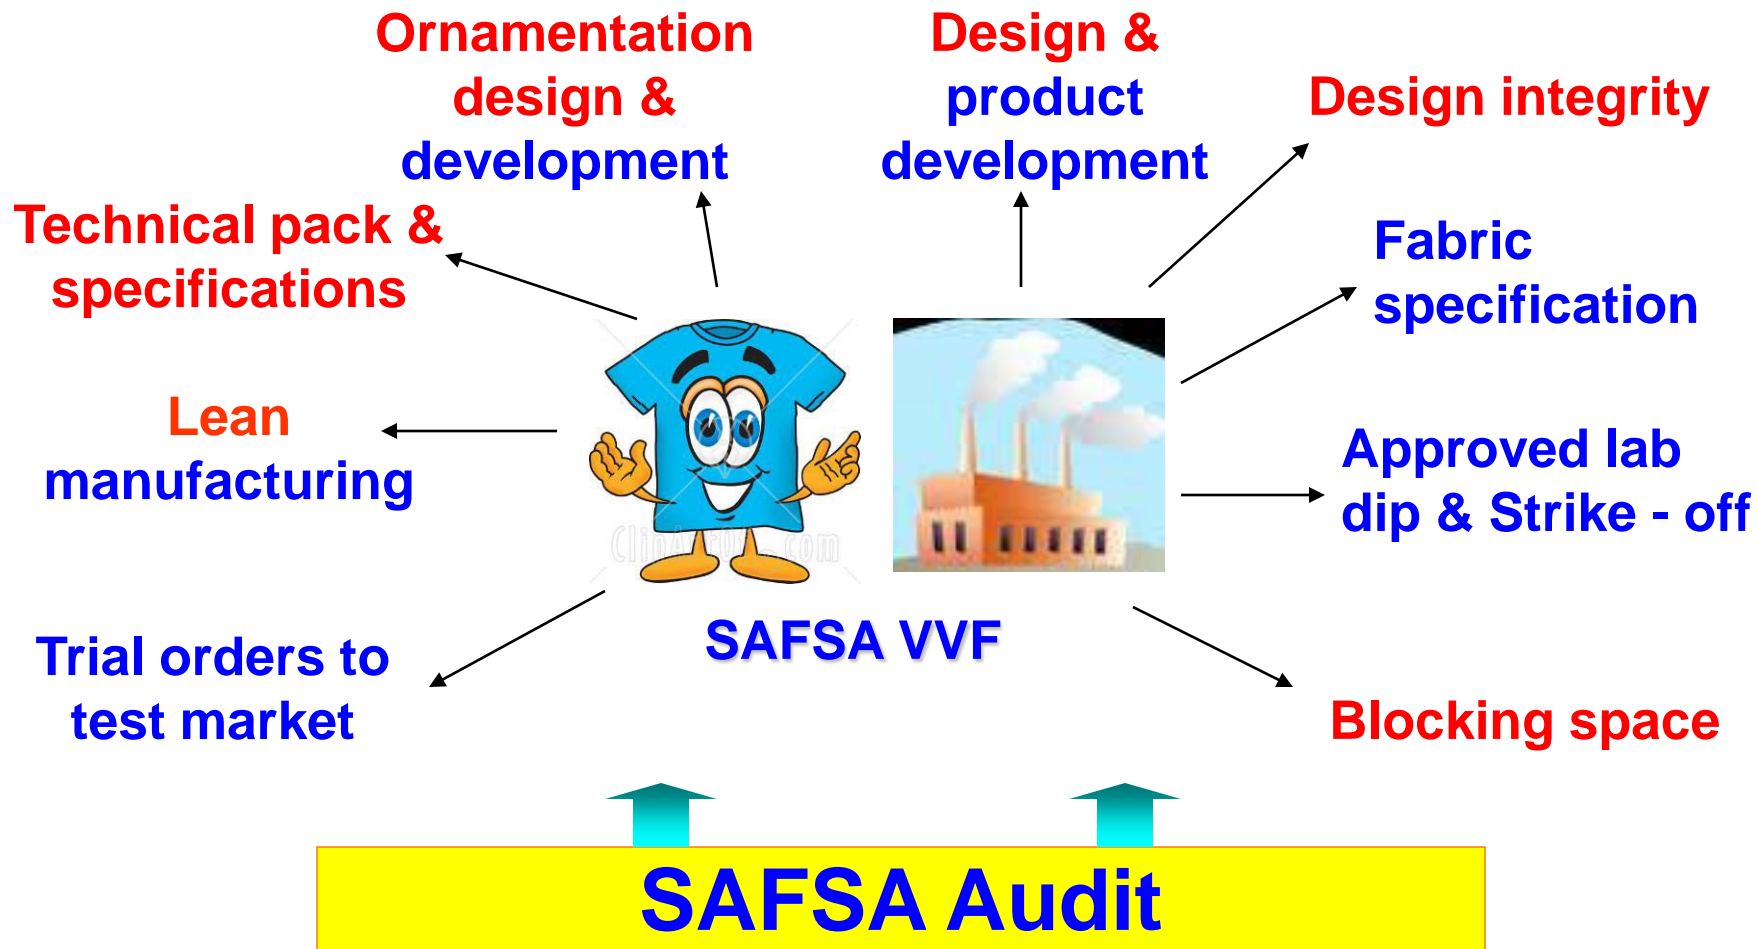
Ornamentation design & development

Design & product development

Design integrity

Technical pack & specifications

Fabric specification

Lean manufacturing

Approved lab dip & Strike - off

Trial orders to test market

SAFSA VVF

Blocking space

SAFSA Audit